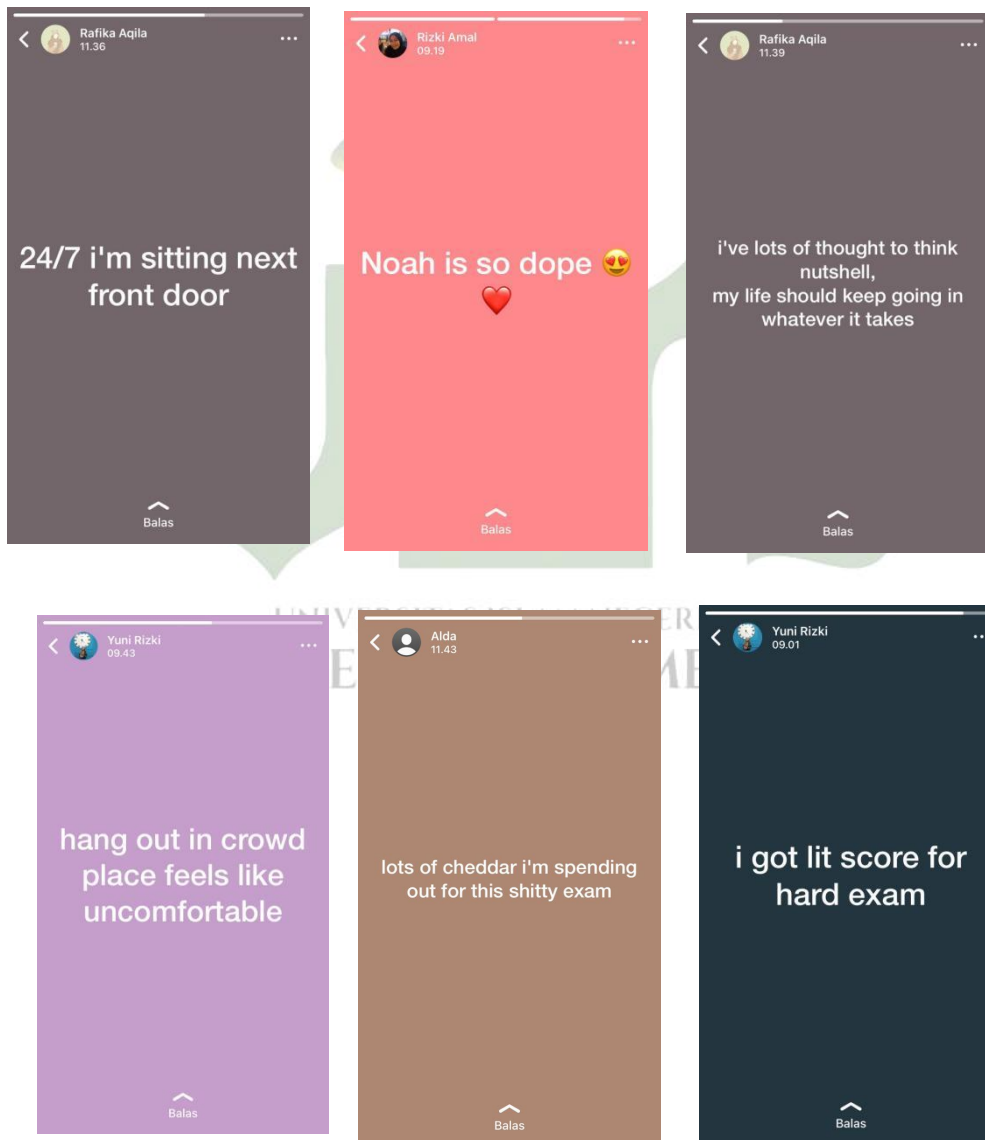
Rafika Aqila
11.36

24/7 i'm sitting next front door

Balas

Rizki Amal
09.19

Noah is so dope 😍 ❤️

Balas

Rafika Aqila
11.39

i've lots of thought to think nutshell,
my life should keep going in whatever it takes

Balas

Yuni Rizki
09.43

hang out in crowd place feels like uncomfortable

Balas

Alda
11.43

lots of cheddar i'm spending out for this shitty exam

Balas

Yuni Rizki
09.01

i got lit score for hard exam

Balas